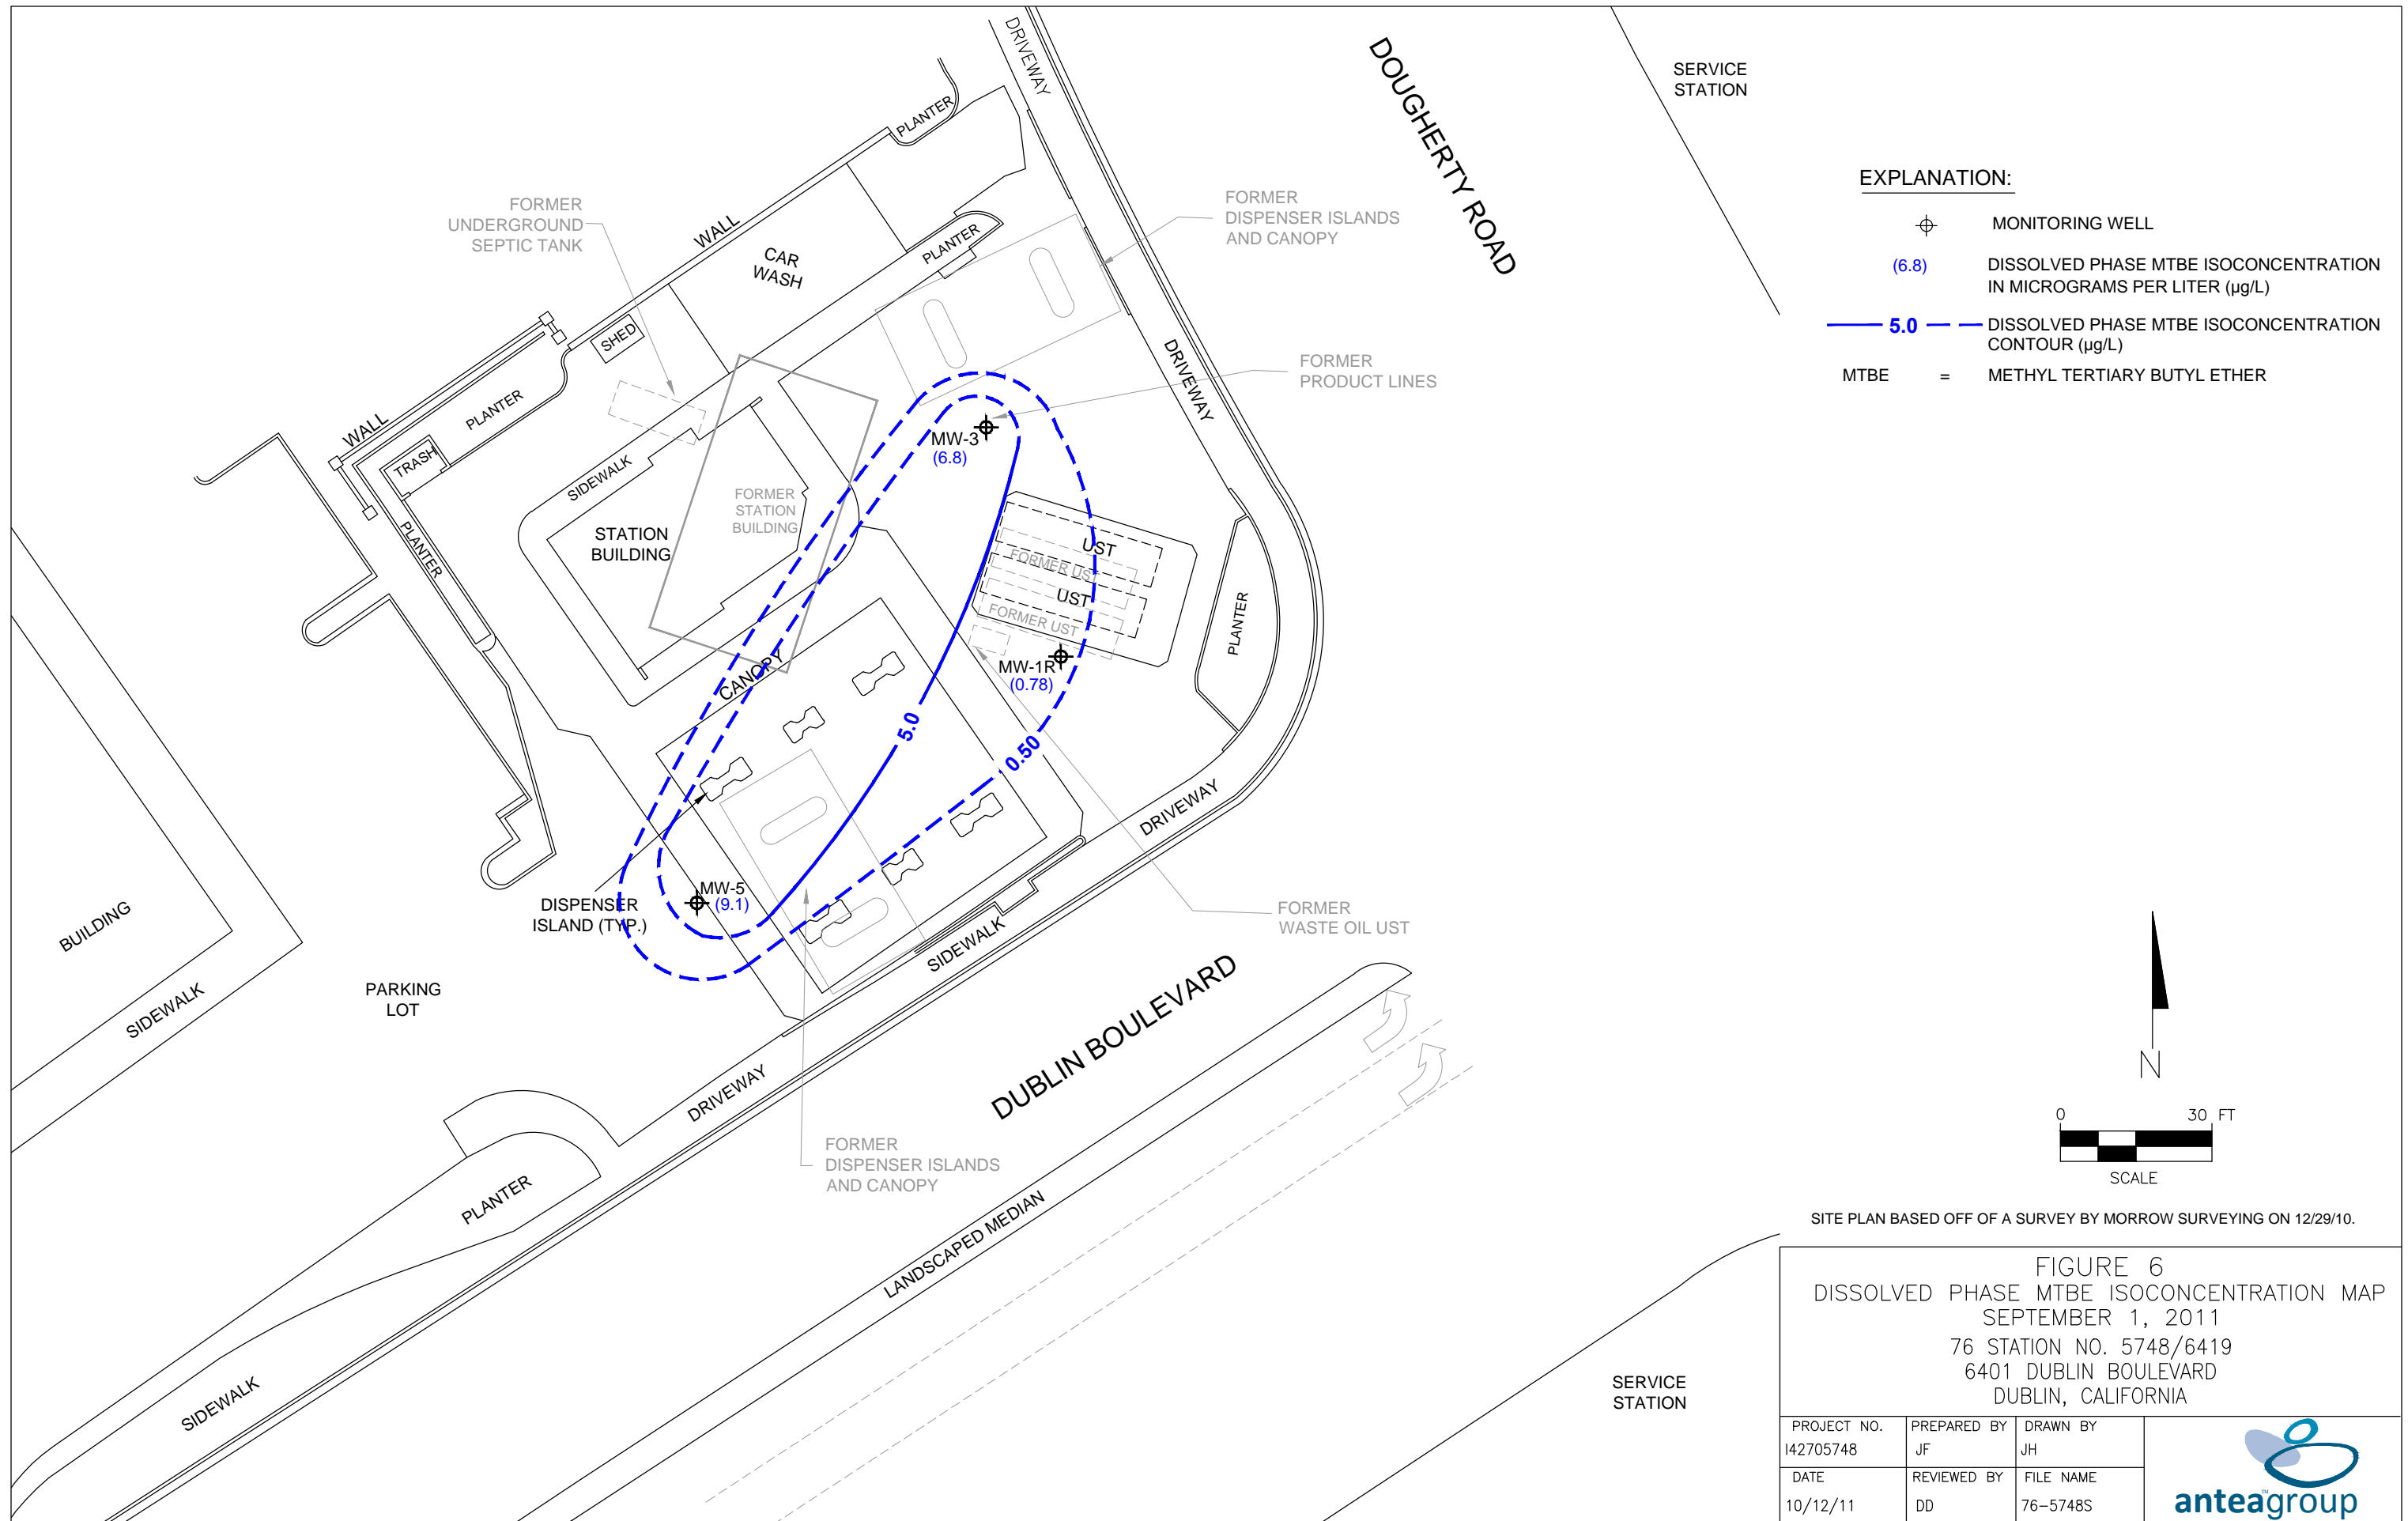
DRIVEWAY

DOUGHERTY ROAD

SERVICE STATION

EXPLANATION:

MONITORING WELL

(6.8) DISSOLVED PHASE MTBE ISOCONCENTRATION IN MICROGRAMS PER LITER (µg/L)

5.0 DISSOLVED PHASE MTBE ISOCONCENTRATION CONTOUR (µg/L)

MTBE = METHYL TERTIARY BUTYL ETHER

PLANTER

FORMER UNDERGROUND SEPTIC TANK

WALL

CAR WASH

PLANTER

FORMER DISPENSER ISLANDS AND CANOPY

SHED

PLANTER

WALL

TRASH

SIDEWALK

FORMER PRODUCT LINES

DRIVEWAY

MW-3
(6.8)

PLANTER

STATION BUILDING

FORMER STATION BUILDING

UST

FORMER UST

UST

FORMER UST

PLANTER

MW-1R
(0.78)

CANOPY

5.0

0.50

DRIVEWAY

MW-5
(9.1)

DISPENSER ISLAND (TYP.)

FORMER WASTE OIL UST

SIDEWALK

BUILDING

SIDEWALK

PARKING LOT

DUBLIN BOULEVARD

DRIVEWAY

FORMER DISPENSER ISLANDS AND CANOPY

PLANTER

LANDSCAPED MEDIAN

SIDEWALK

N

0 30 FT

SCALE

SITE PLAN BASED OFF OF A SURVEY BY MORROW SURVEYING ON 12/29/10.

SERVICE STATION

FIGURE 6
DISSOLVED PHASE MTBE ISOCONCENTRATION MAP
SEPTEMBER 1, 2011
76 STATION NO. 5748/6419
6401 DUBLIN BOULEVARD
DUBLIN, CALIFORNIA

| PROJECT NO. | PREPARED BY | DRAWN BY |
|---|---|---|
| I42705748 | JF | JH |
| DATE | REVIEWED BY | FILE NAME |
| 10/12/11 | DD | 76-5748S |

anteagroup